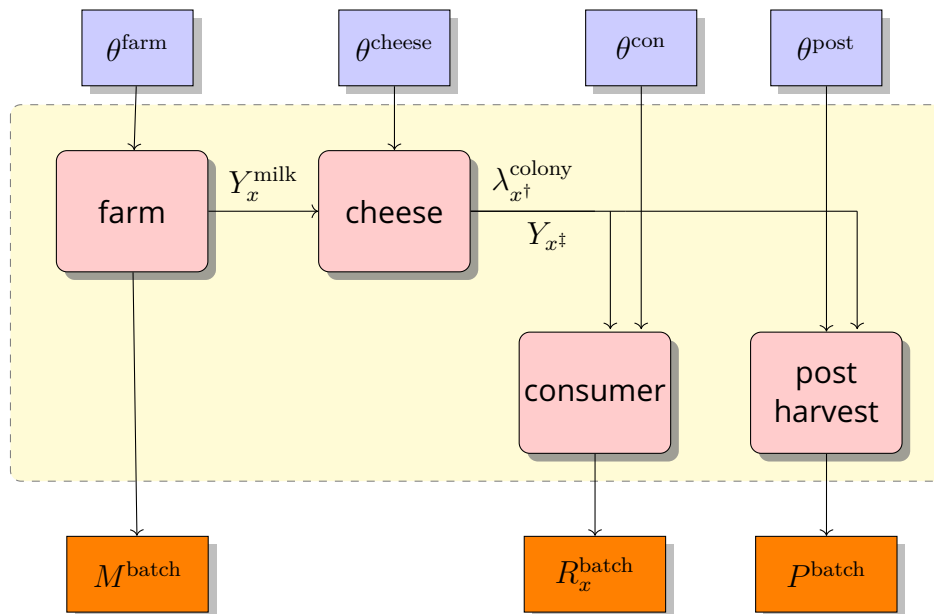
$\theta^{\text{farm}}$

$\theta^{\text{cheese}}$

$\theta^{\text{con}}$

$\theta^{\text{post}}$

farm

$Y_x^{\text{milk}}$

cheese

$\lambda_{x^\dagger}^{\text{colony}}$

$Y_{x^\ddagger}$

consumer

post harvest

$M^{\text{batch}}$

$R_x^{\text{batch}}$

$P^{\text{batch}}$